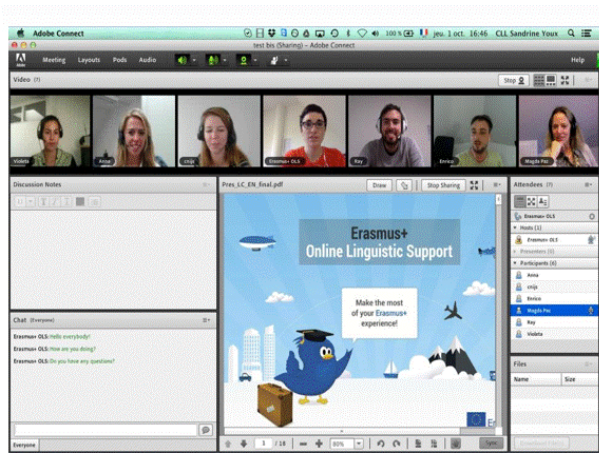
Adobe Connect
100 % jeu. 1 oct. 16:46 CLL Sandrine Youx

test bis (Sharing) - Adobe Connect

Meeting Layouts Pods Audio

Help

Video (7)

Stop

Violeta Anna crija Erasmus+ OLS Ray Enrico Magda Pec

Discussion Notes

Pres_LC_EN_final.pdf

Draw

Stop Sharing

Erasmus+
Online Linguistic Support

Make the most of your Erasmus+ experience!

1 / 18

80%

Sync

Attendees (7)

Erasmus+ OLS

Hosts (1)

Erasmus+ OLS

Presenters (0)

Participants (6)

Anna

crija

Enrico

Magda Pec

Ray

Violeta

Files

Name

Size

Chat (Everyone)

Erasmus+ OLS: Hello everybody!

Erasmus+ OLS: How are you doing?

Erasmus+ OLS: Do you have any questions?

Everyone